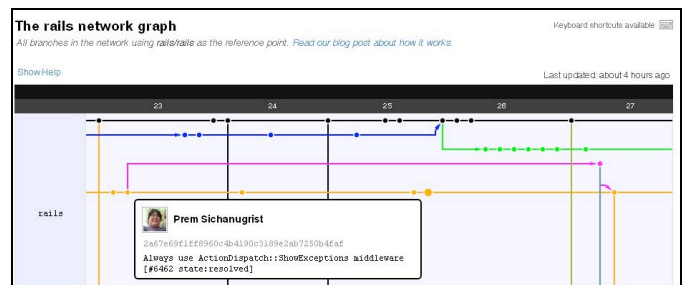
The rails network graph

Keyboard shortcuts available

All branches in the network using rails/rails as the reference point. Read our blog post about how it works.

Show Help

Last updated: about 4 hours ago

23 24 25 26 27

rails

Prem Sichanugrist

2a67e69f1ff8960c4b4190c3189e2ab7250b4faf

Always use ActionDispatch::ShowExceptions middleware [#6462 state:resolved]